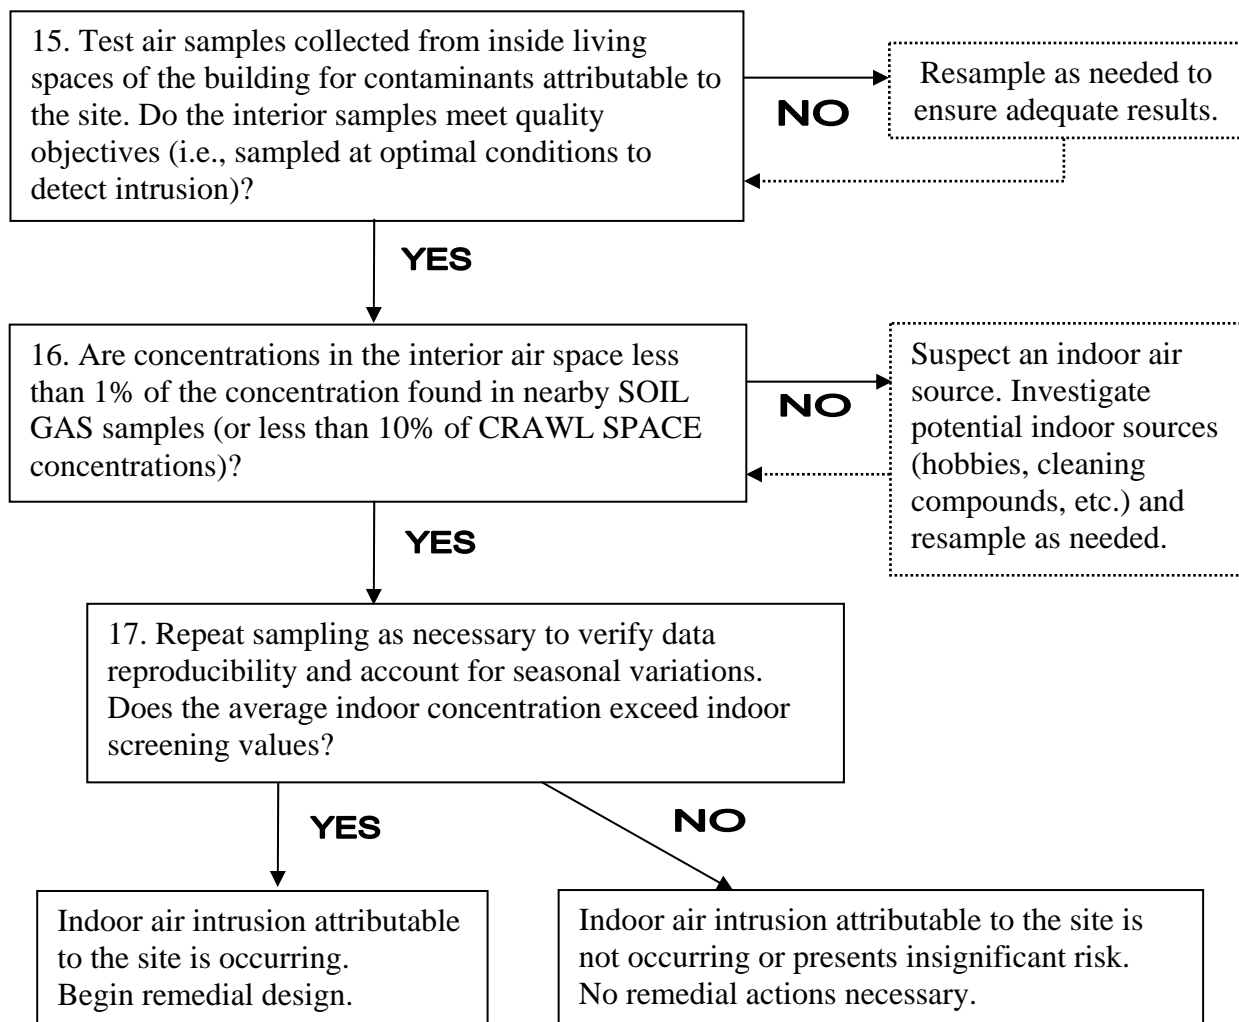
15. Test air samples collected from inside living spaces of the building for contaminants attributable to the site. Do the interior samples meet quality objectives (i.e., sampled at optimal conditions to detect intrusion)?

NO

Resample as needed to ensure adequate results.

YES

16. Are concentrations in the interior air space less than 1% of the concentration found in nearby SOIL GAS samples (or less than 10% of CRAWL SPACE concentrations)?

NO

Suspect an indoor air source. Investigate potential indoor sources (hobbies, cleaning compounds, etc.) and resample as needed.

YES

17. Repeat sampling as necessary to verify data reproducibility and account for seasonal variations. Does the average indoor concentration exceed indoor screening values?

YES

NO

Indoor air intrusion attributable to the site is occurring. Begin remedial design.

Indoor air intrusion attributable to the site is not occurring or presents insignificant risk. No remedial actions necessary.